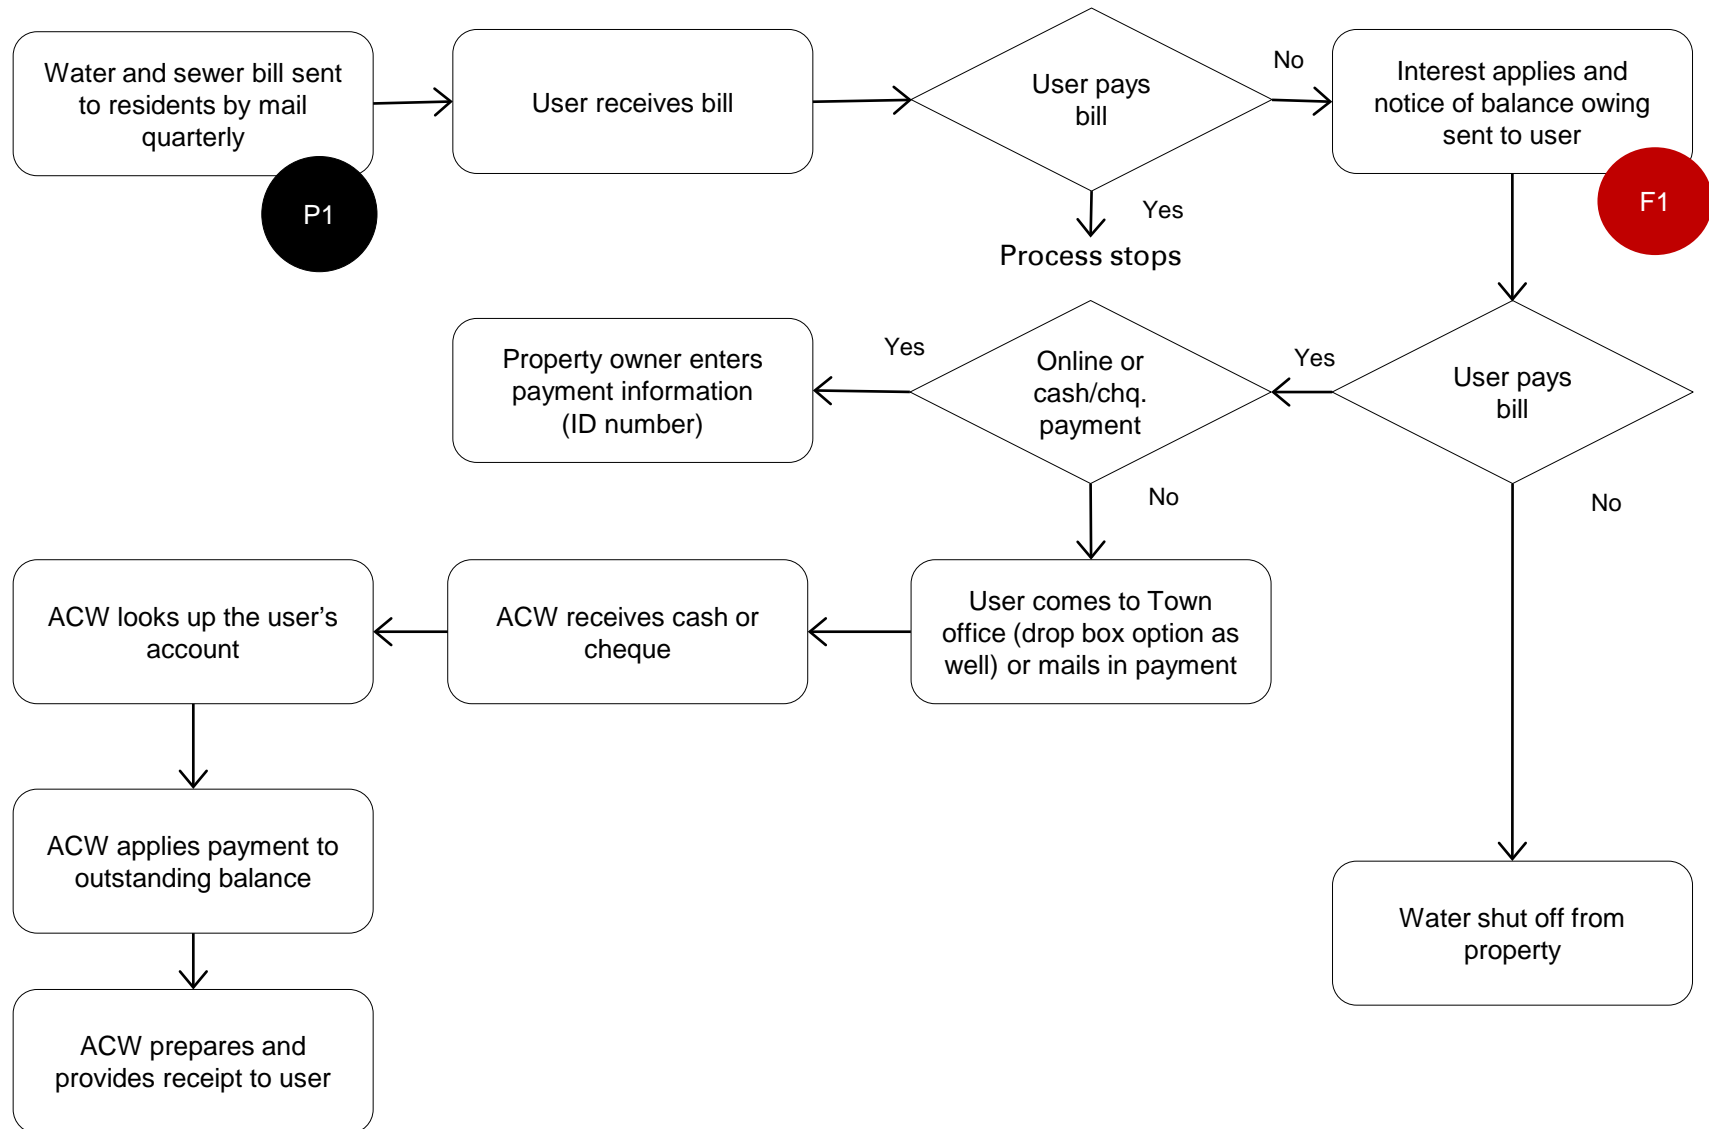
Water and sewer bill sent to residents by mail quarterly

P1

User receives bill

User pays bill

No

Yes

Process stops

Interest applies and notice of balance owing sent to user

F1

User pays bill

Yes

No

Online or cash/chq. payment

Yes

No

Property owner enters payment information (ID number)

User comes to Town office (drop box option as well) or mails in payment

ACW receives cash or cheque

ACW looks up the user's account

ACW applies payment to outstanding balance

ACW prepares and provides receipt to user

Water shut off from property